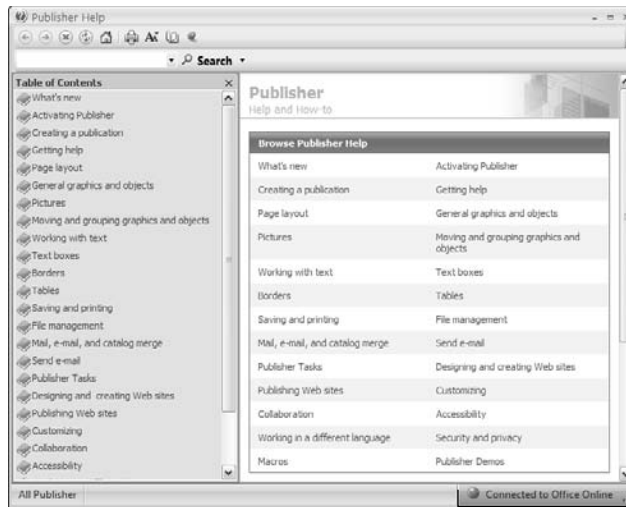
Publisher Help

Search

Table of Contents
What's new
Activating Publisher
Creating a publication
Getting help
Page layout
General graphics and objects
Pictures
Moving and grouping graphics and objects
Working with text
Text boxes
Borders
Tables
Saving and printing
File management
Mail, e-mail, and catalog merge
Send e-mail
Publisher Tasks
Designing and creating Web sites
Publishing Web sites
Customizing
Collaboration
Accessibility

Publisher
Help and How-to

Browse Publisher Help

| | |
|---|---|
| What's new | Activating Publisher |
| Creating a publication | Getting help |
| Page layout | General graphics and objects |
| Pictures | Moving and grouping graphics and objects |
| Working with text | Text boxes |
| Borders | Tables |
| Saving and printing | File management |
| Mail, e-mail, and catalog merge | Send e-mail |
| Publisher Tasks | Designing and creating Web sites |
| Publishing Web sites | Customizing |
| Collaboration | Accessibility |
| Working in a different language | Security and privacy |
| Macros | Publisher Demos |

All Publisher
Connected to Office Online